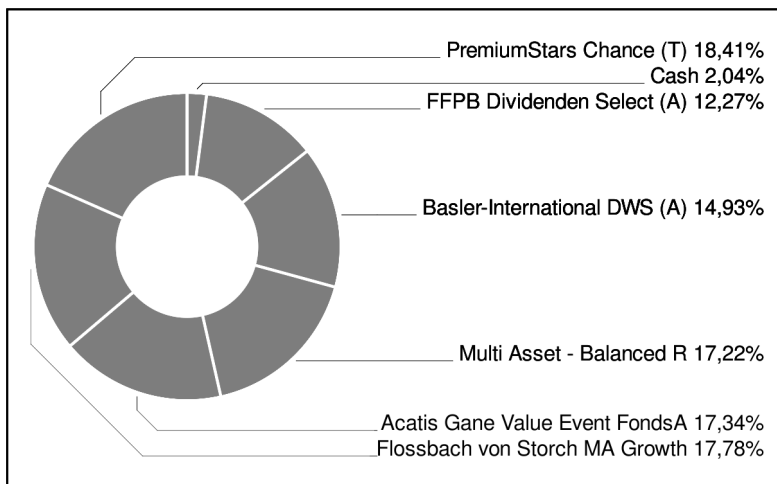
PremiumStars Chance (T) 18,41%
Cash 2,04%
FFPB Dividenden Select (A) 12,27%
Basler-International DWS (A) 14,93%
Multi Asset - Balanced R 17,22%
Acatis Gane Value Event FondsA 17,34%
Flossbach von Storch MA Growth 17,78%